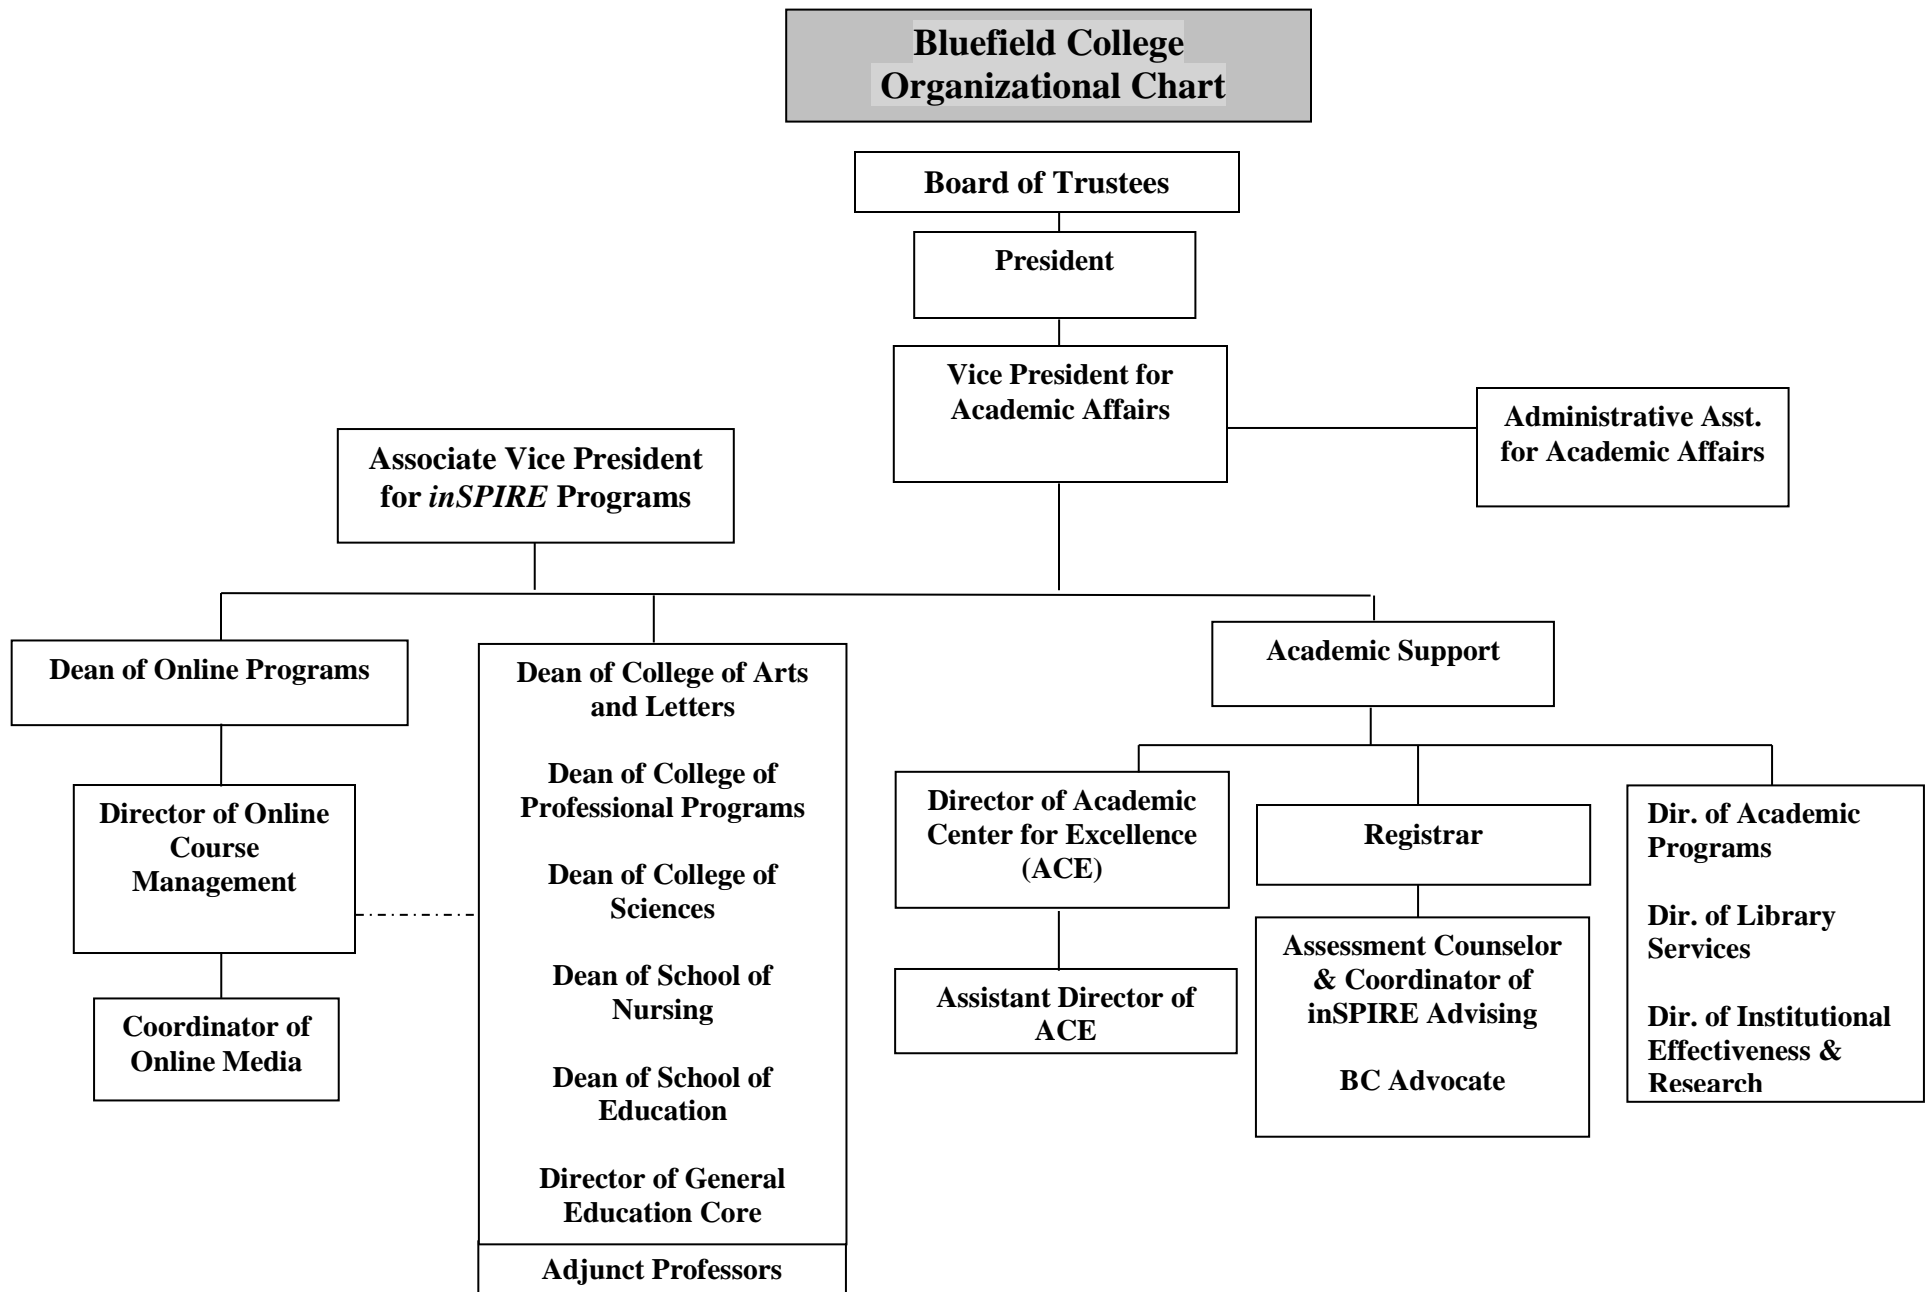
Bluefield College
Organizational Chart

Board of Trustees

President

Vice President for Academic Affairs

Administrative Asst. for Academic Affairs

Associate Vice President for *inSPIRE* Programs

Dean of Online Programs

Director of Online Course Management

Coordinator of Online Media

Dean of College of Arts and Letters

Dean of College of Professional Programs

Dean of College of Sciences

Dean of School of Nursing

Dean of School of Education

Director of General Education Core

Adjunct Professors

Academic Support

Director of Academic Center for Excellence (ACE)

Assistant Director of ACE

Registrar

Assessment Counselor & Coordinator of inSPIRE Advising

BC Advocate

Dir. of Academic Programs

Dir. of Library Services

Dir. of Institutional Effectiveness & Research